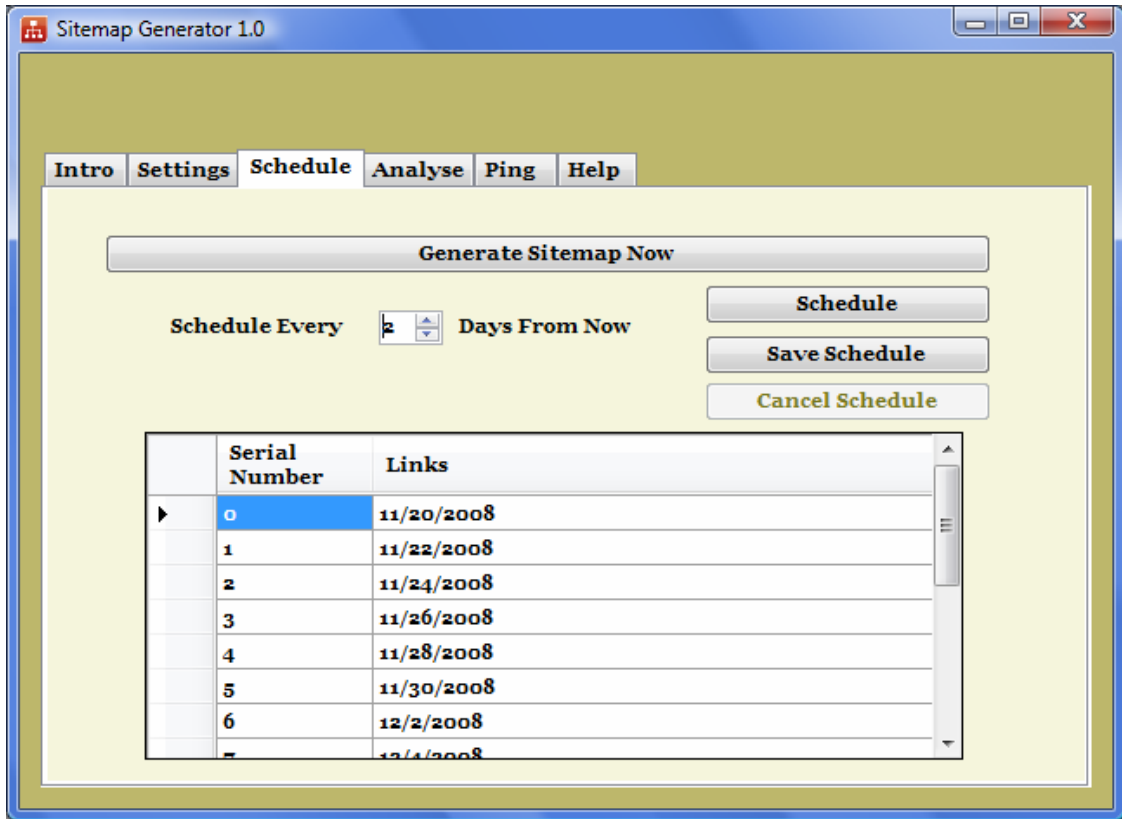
Sitemap Generator 1.0

Intro | Settings | Schedule | Analyse | Ping | Help

Generate Sitemap Now

Schedule Every 2 Days From Now

Schedule

Save Schedule

Cancel Schedule

| | Serial Number | Links |
|---|---|---|
| ▸ | 0 | 11/20/2008 |
| | 1 | 11/22/2008 |
| | 2 | 11/24/2008 |
| | 3 | 11/26/2008 |
| | 4 | 11/28/2008 |
| | 5 | 11/30/2008 |
| | 6 | 12/2/2008 |
| | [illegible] | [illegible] |